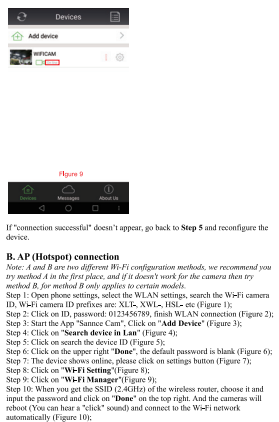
Devices

Add device

WIFICAM

Figure 9

Devices Messages About Us

If "connection successful" doesn't appear, go back to **Step 5** and reconfigure the device.

**B. AP (Hotspot) connection**

*Note: A and B are two different Wi-Fi configuration methods, we recommend you try method A in the first place, and if it doesn't work for the camera then try method B, for method B only applies to certain models.*

Step 1: Open phone settings, select the WLAN settings, search the Wi-Fi camera ID, Wi-Fi camera ID prefixes are: XLT-, XWL-, HSL- etc (Figure 1);

Step 2: Click on ID, password: 0123456789, finish WLAN connection (Figure 2);

Step 3: Start the App "Sannce Cam", Click on "**Add Device**" (Figure 3);

Step 4: Click on "**Search device in Lan**" (Figure 4);

Step 5: Click on search the device ID (Figure 5);

Step 6: Click on the upper right "**Done**", the default password is blank (Figure 6);

Step 7: The device shows online, please click on settings button (Figure 7);

Step 8: Click on "**Wi-Fi Setting**"(Figure 8);

Step 9: Click on "**Wi-Fi Manager**"(Figure 9);

Step 10: When you get the SSID (2.4GHz) of the wireless router, choose it and input the password and click on "**Done**" on the top right. And the cameras will reboot (You can hear a "click" sound) and connect to the Wi-Fi network automatically (Figure 10);